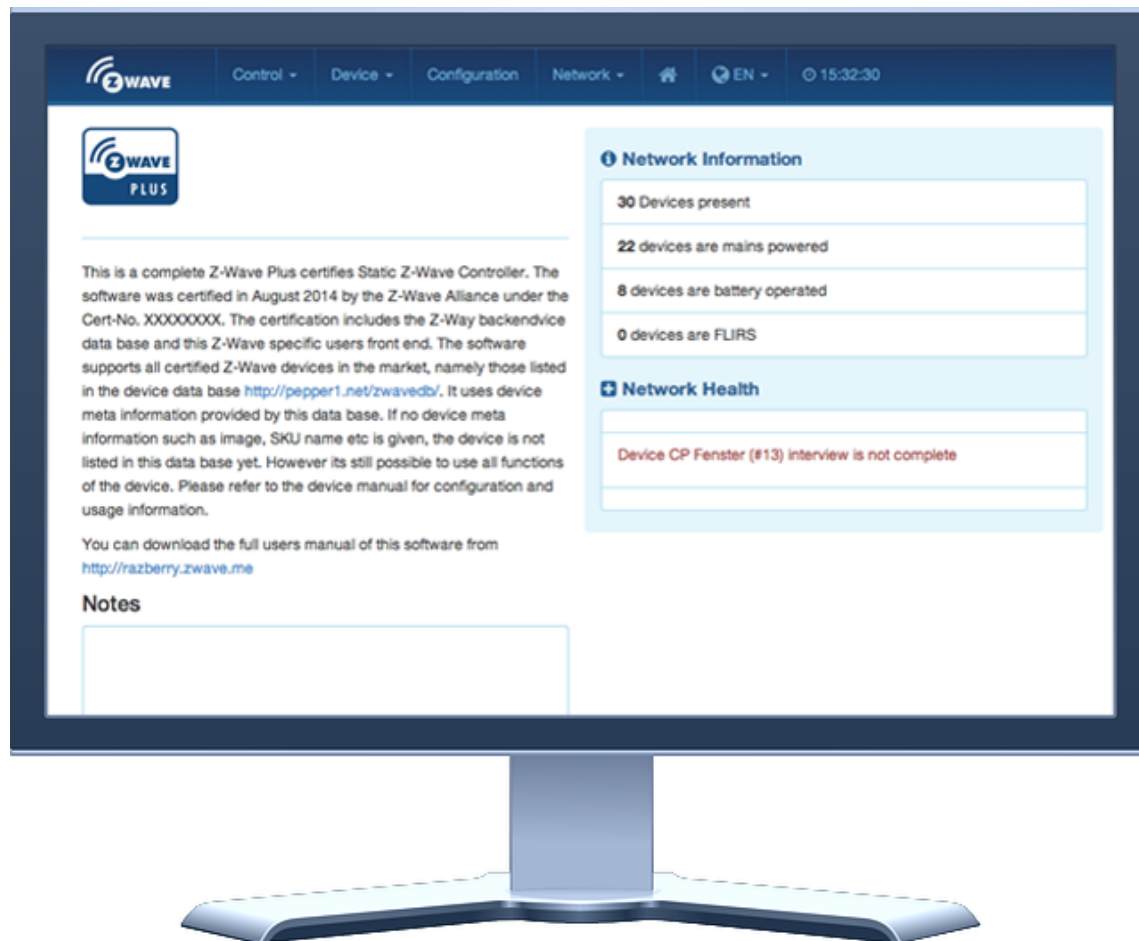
Z WAVE Control ▾ Device ▾ Configuration Network ▾ EN ▾ 15:32:30

Z WAVE PLUS

This is a complete Z-Wave Plus certifies Static Z-Wave Controller. The software was certified in August 2014 by the Z-Wave Alliance under the Cert-No. XXXXXXXX. The certification includes the Z-Way backendvice data base and this Z-Wave specific users front end. The software supports all certified Z-Wave devices in the market, namely those listed in the device data base http://pepper1.net/zwavedb/. It uses device meta information provided by this data base. If no device meta information such as image, SKU name etc is given, the device is not listed in this data base yet. However its still possible to use all functions of the device. Please refer to the device manual for configuration and usage information.

You can download the full users manual of this software from http://razberry.zwave.me

Notes

Network Information

30 Devices present

22 devices are mains powered

8 devices are battery operated

0 devices are FLIRS

Network Health

Device CP Fenster (#13) interview is not complete